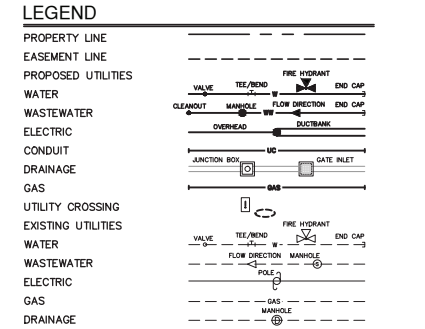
LEGEND

PROPERTY LINE
EASEMENT LINE
PROPOSED UTILITIES
WATER
WASTEWATER
ELECTRIC
CONDUIT
DRAINAGE
GAS
UTILITY CROSSING
EXISTING UTILITIES
WATER
WASTEWATER
ELECTRIC
GAS
DRAINAGE

VALVE
TEE/BEND
FIRE HYDRANT
W
END CAP
CLEANOUT
MANHOLE
WW
FLOW DIRECTION
END CAP
OVERHEAD
DUCTBANK
UC
JUNCTION BOX
GATE INLET
GAS
VALVE
TEE/BEND
FIRE HYDRANT
W
END CAP
FLOW DIRECTION
MANHOLE
POLE
GAS
MANHOLE